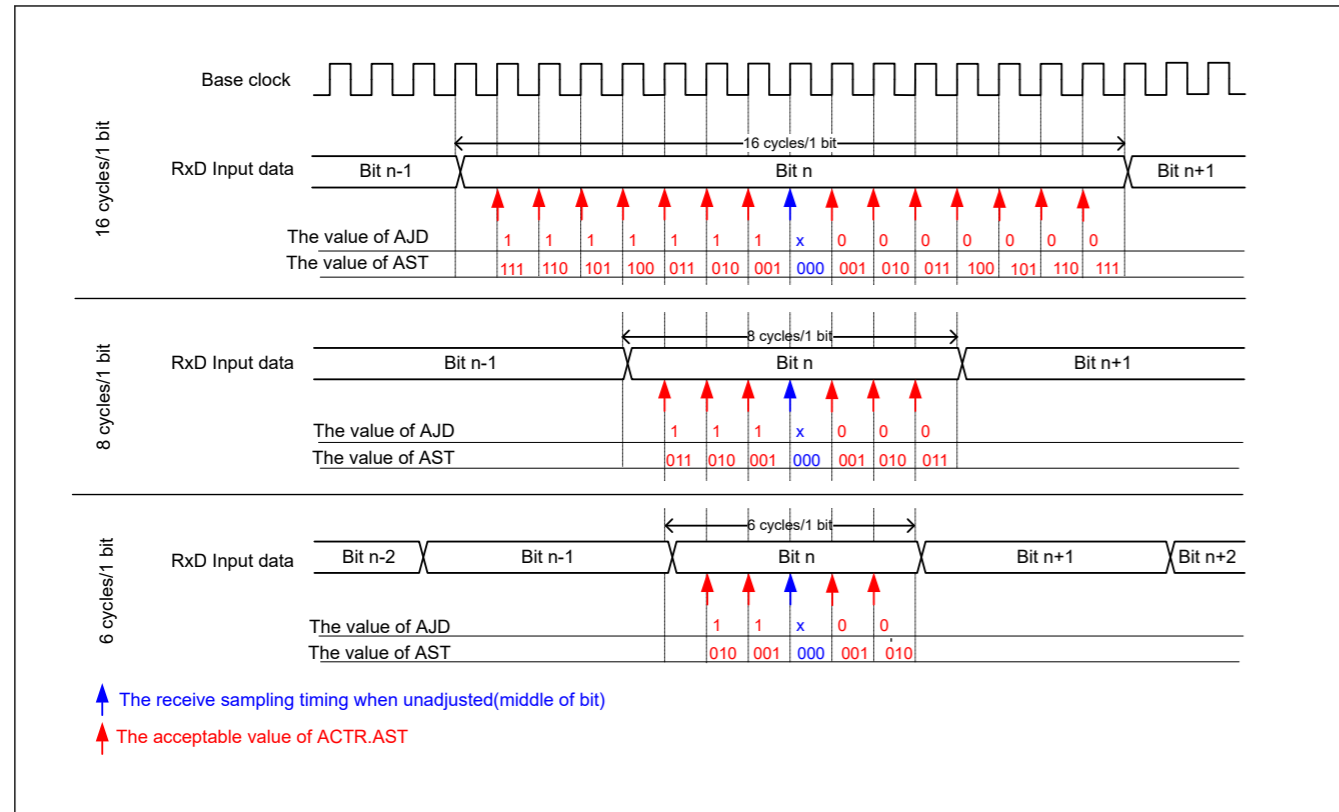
Base clock

16 cycles/1 bit

16 cycles/1 bit

RxD Input data

Bit n-1

Bit n

Bit n+1

The value of AJD

1 1 1 1 1 1 1 x 0 0 0 0 0 0 0

The value of AST

111 110 101 100 011 010 001 000 001 010 011 100 101 110 111

8 cycles/1 bit

8 cycles/1 bit

RxD Input data

Bit n-1

Bit n

Bit n+1

The value of AJD

1 1 1 x 0 0 0

The value of AST

011 010 001 000 001 010 011

6 cycles/1 bit

6 cycles/1 bit

RxD Input data

Bit n-2

Bit n-1

Bit n

Bit n+1

Bit n+2

The value of AJD

1 1 x 0 0

The value of AST

010 001 000 001 010

The receive sampling timing when unadjusted(middle of bit)

The acceptable value of ACTR.AST